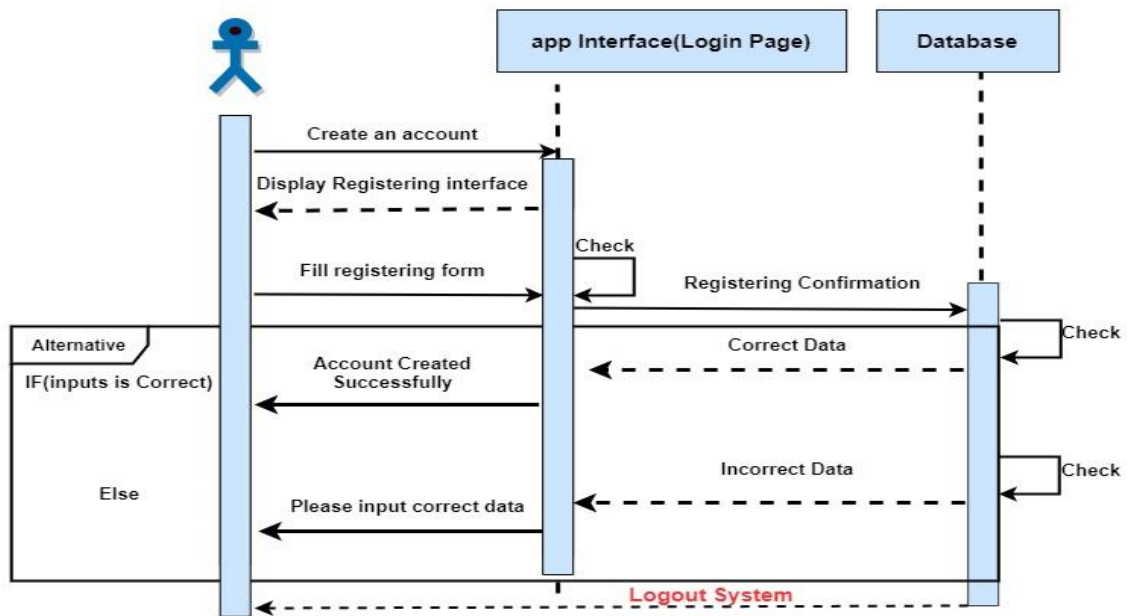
app Interface(Login Page)

Database

Create an account

Display Registering interface

Check

Fill registering form

Registering Confirmation

Alternative

Check

IF(inputs is Correct)

Account Created Successfully

Correct Data

Incorrect Data

Check

Else

Please input correct data

Logout System